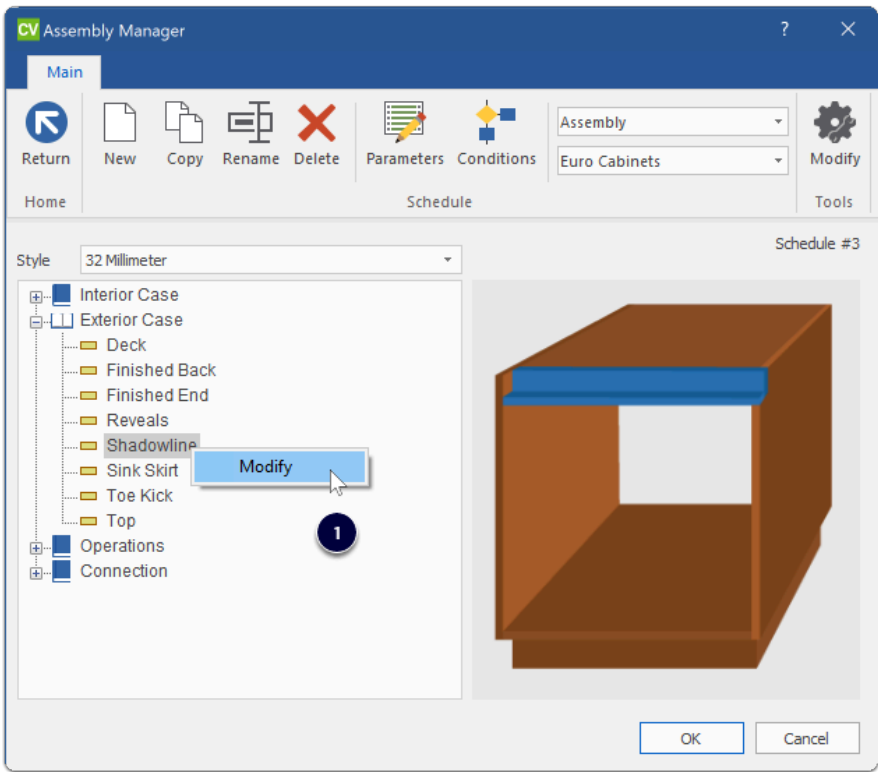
CV Assembly Manager

?

Main

Return
Home

New

Copy

Rename

Delete

Parameters

Conditions

Assembly

Euro Cabinets

Schedule

Modify
Tools

Schedule #3

Style 32 Millimeter

Interior Case
Exterior Case
Deck
Finished Back
Finished End
Reveals
Shadowline
Sink Skirt
Toe Kick
Top
Operations
Connection

Modify

1

OK

Cancel